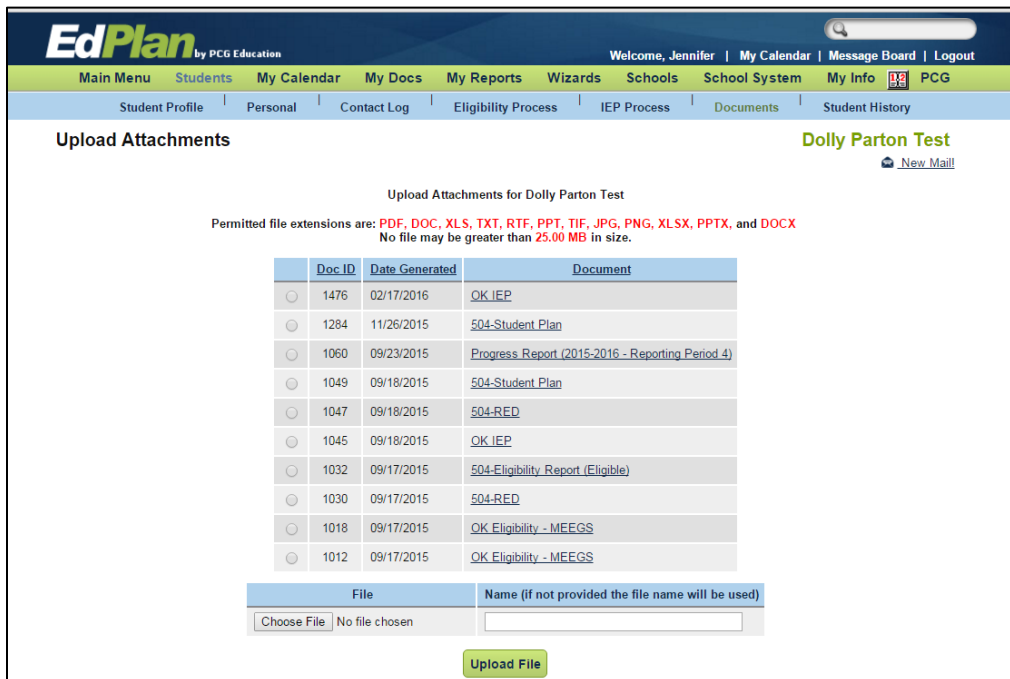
EdPlan by PCG Education

Welcome, Jennifer | My Calendar | Message Board | Logout

Main Menu Students My Calendar My Docs My Reports Wizards Schools School System My Info PCG

Student Profile | Personal | Contact Log | Eligibility Process | IEP Process | Documents | Student History

Upload Attachments

Dolly Parton Test

New Mail!

Upload Attachments for Dolly Parton Test

Permitted file extensions are: PDF, DOC, XLS, TXT, RTF, PPT, TIF, JPG, PNG, XLSX, PPTX, and DOCX
No file may be greater than 25.00 MB in size.

| | Doc ID | Date Generated | Document |
|---|---|---|---|
| | 1476 | 02/17/2016 | OK IEP |
| | 1284 | 11/26/2015 | 504-Student Plan |
| | 1060 | 09/23/2015 | Progress Report (2015-2016 - Reporting Period 4) |
| | 1049 | 09/18/2015 | 504-Student Plan |
| | 1047 | 09/18/2015 | 504-RED |
| | 1045 | 09/18/2015 | OK IEP |
| | 1032 | 09/17/2015 | 504-Eligibility Report (Eligible) |
| | 1030 | 09/17/2015 | 504-RED |
| | 1018 | 09/17/2015 | OK Eligibility - MEEGS |
| | 1012 | 09/17/2015 | OK Eligibility - MEEGS |

| File | Name (if not provided the file name will be used) |
|---|---|
| Choose File No file chosen | |

Upload File